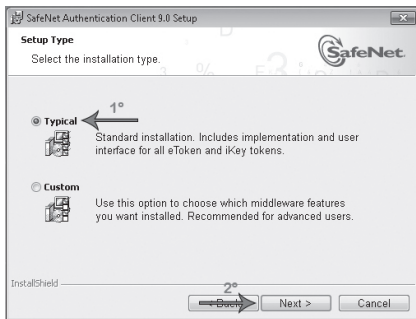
SafeNet Authentication Client 9.0 Setup

Setup Type

Select the installation type.

SafeNet

1°

Typical

Standard installation. Includes implementation and user interface for all eToken and iKey tokens.

Custom

Use this option to choose which middleware features you want installed. Recommended for advanced users.

InstallShield

2°

< Back

Next >

Cancel